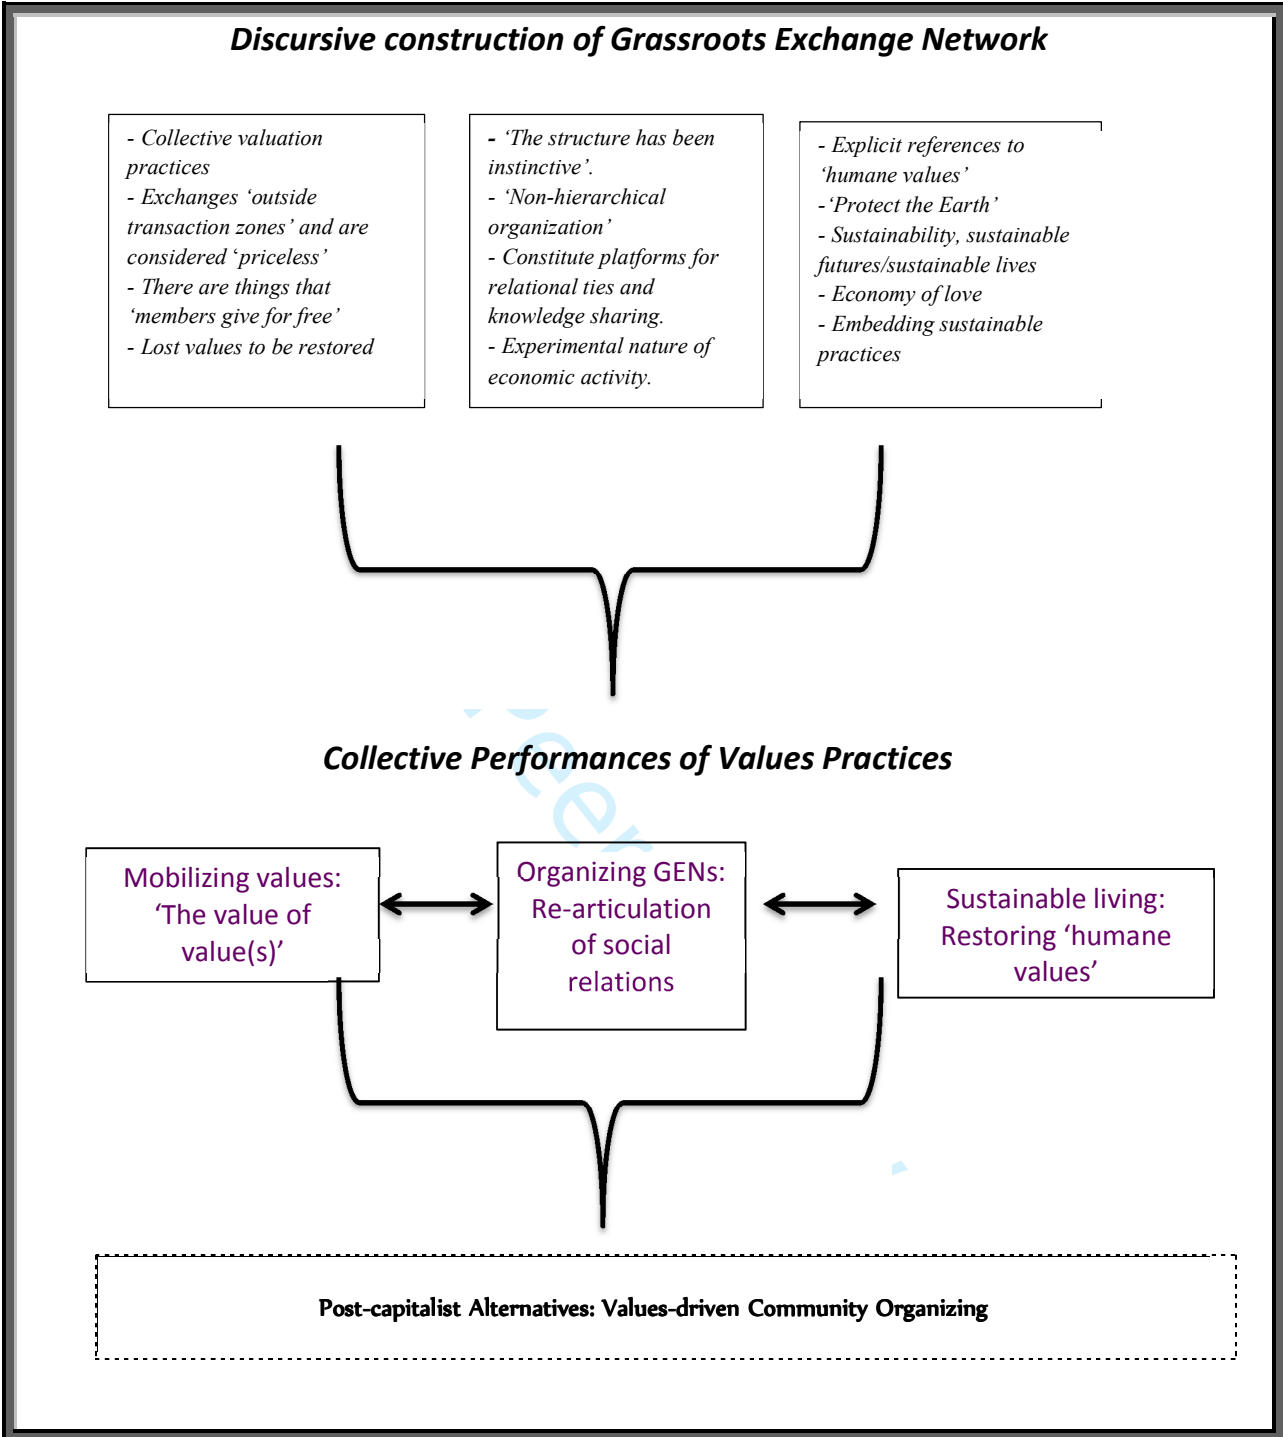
Discursive construction of Grassroots Exchange Network

- Collective valuation practices
- Exchanges 'outside transaction zones' and are considered 'priceless'
- There are things that 'members give for free'
- Lost values to be restored

- 'The structure has been instinctive'.
- 'Non-hierarchical organization'
- Constitute platforms for relational ties and knowledge sharing.
- Experimental nature of economic activity.

- Explicit references to 'humane values'
- 'Protect the Earth'
- Sustainability, sustainable futures/sustainable lives
- Economy of love
- Embedding sustainable practices

Collective Performances of Values Practices

Mobilizing values: 'The value of value(s)'

Organizing GENs: Re-articulation of social relations

Sustainable living: Restoring 'humane values'

Post-capitalist Alternatives: Values-driven Community Organizing